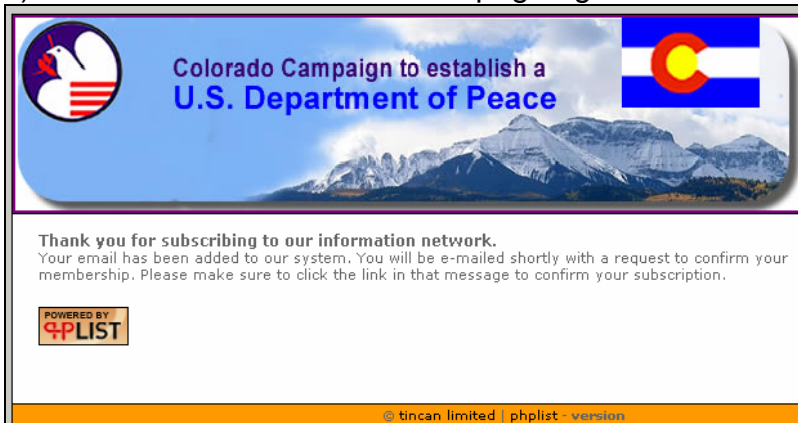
Colorado Campaign to establish a
U.S. Department of Peace

Thank you for subscribing to our information network.
Your email has been added to our system. You will be e-mailed shortly with a request to confirm your membership. Please make sure to click the link in that message to confirm your subscription.

POWERED BY
PHPLIST

© tincan limited | phplist - version